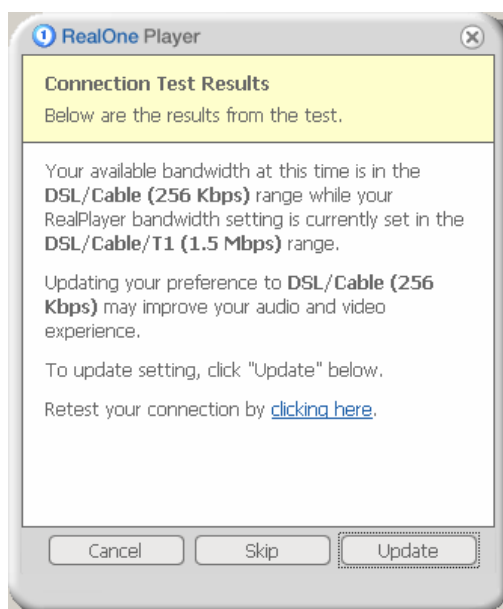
RealOne Player

Connection Test Results

Below are the results from the test.

Your available bandwidth at this time is in the DSL/Cable (256 Kbps) range while your RealPlayer bandwidth setting is currently set in the DSL/Cable/T1 (1.5 Mbps) range.

Updating your preference to DSL/Cable (256 Kbps) may improve your audio and video experience.

To update setting, click "Update" below.

Retest your connection by clicking here.

Cancel Skip Update